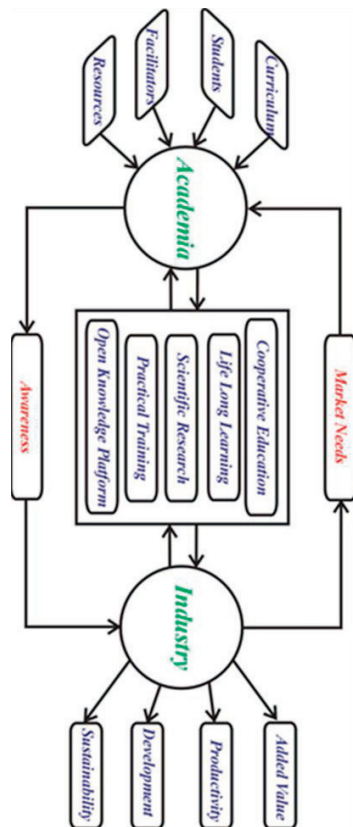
Resources

Facilitators

Students

Curriculum

Academia

Market Needs

Cooperative Education

Life Long Learning

Scientific Research

Practical Training

Open Knowledge Platform

Awareness

Industry

Added Value

Productivity

Development

Sustainability